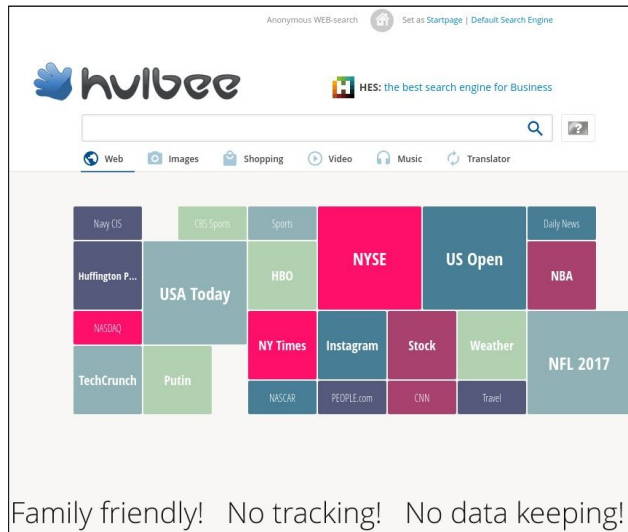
Anonymous WEB-search Set as Startpage | Default Search Engine

hulbee

HES: the best search engine for Business

Web Images Shopping Video Music Translator

Navy CIS
CBS Sports
Sports
NYSE
US Open
Daily News
Huffington P...
USA Today
HBO
NBA
NASDAQ
NY Times
Instagram
Stock
Weather
NFL 2017
TechCrunch
Putin
NASCAR
PEOPLE.com
CNN
Travel

Family friendly! No tracking! No data keeping!